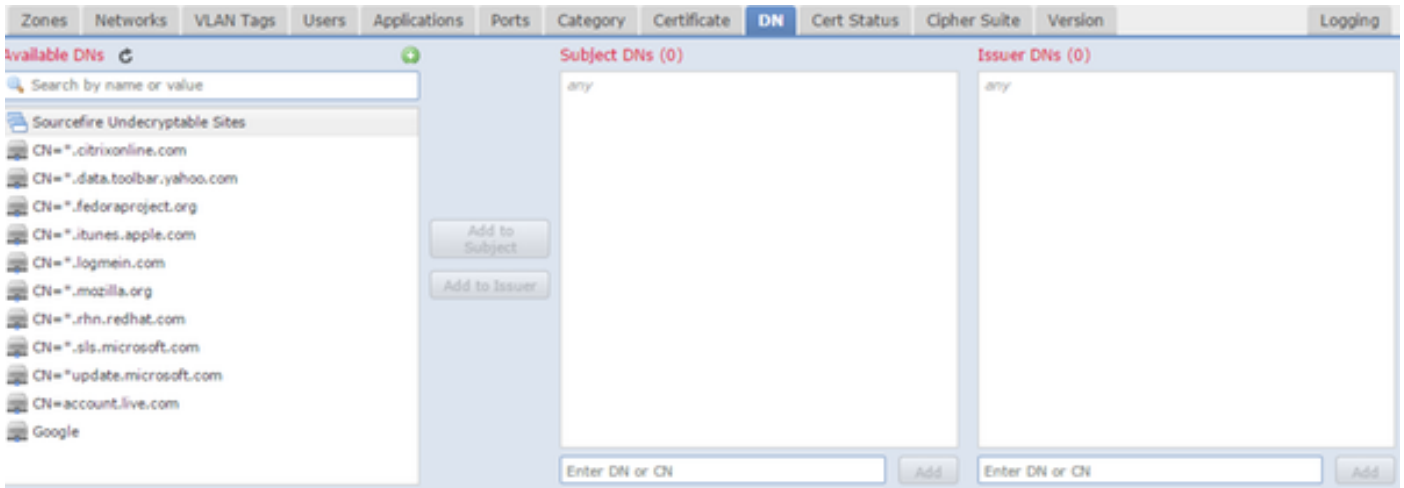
Zones Networks VLAN Tags Users Applications Ports Category Certificate DN Cert Status Cipher Suite Version Logging

Available DNs

Search by name or value

Sourcefire Undecryptable Sites
CN=*.citrixonline.com
CN=*.data.toolbar.yahoo.com
CN=*.fedoraproject.org
CN=*.itunes.apple.com
CN=*.logmein.com
CN=*.mozilla.org
CN=*.rhn.redhat.com
CN=*.sls.microsoft.com
CN=*update.microsoft.com
CN=account.live.com
Google

Add to Subject

Add to Issuer

Subject DNs (0)

any

Enter DN or CN

Add

Issuer DNs (0)

any

Enter DN or CN

Add